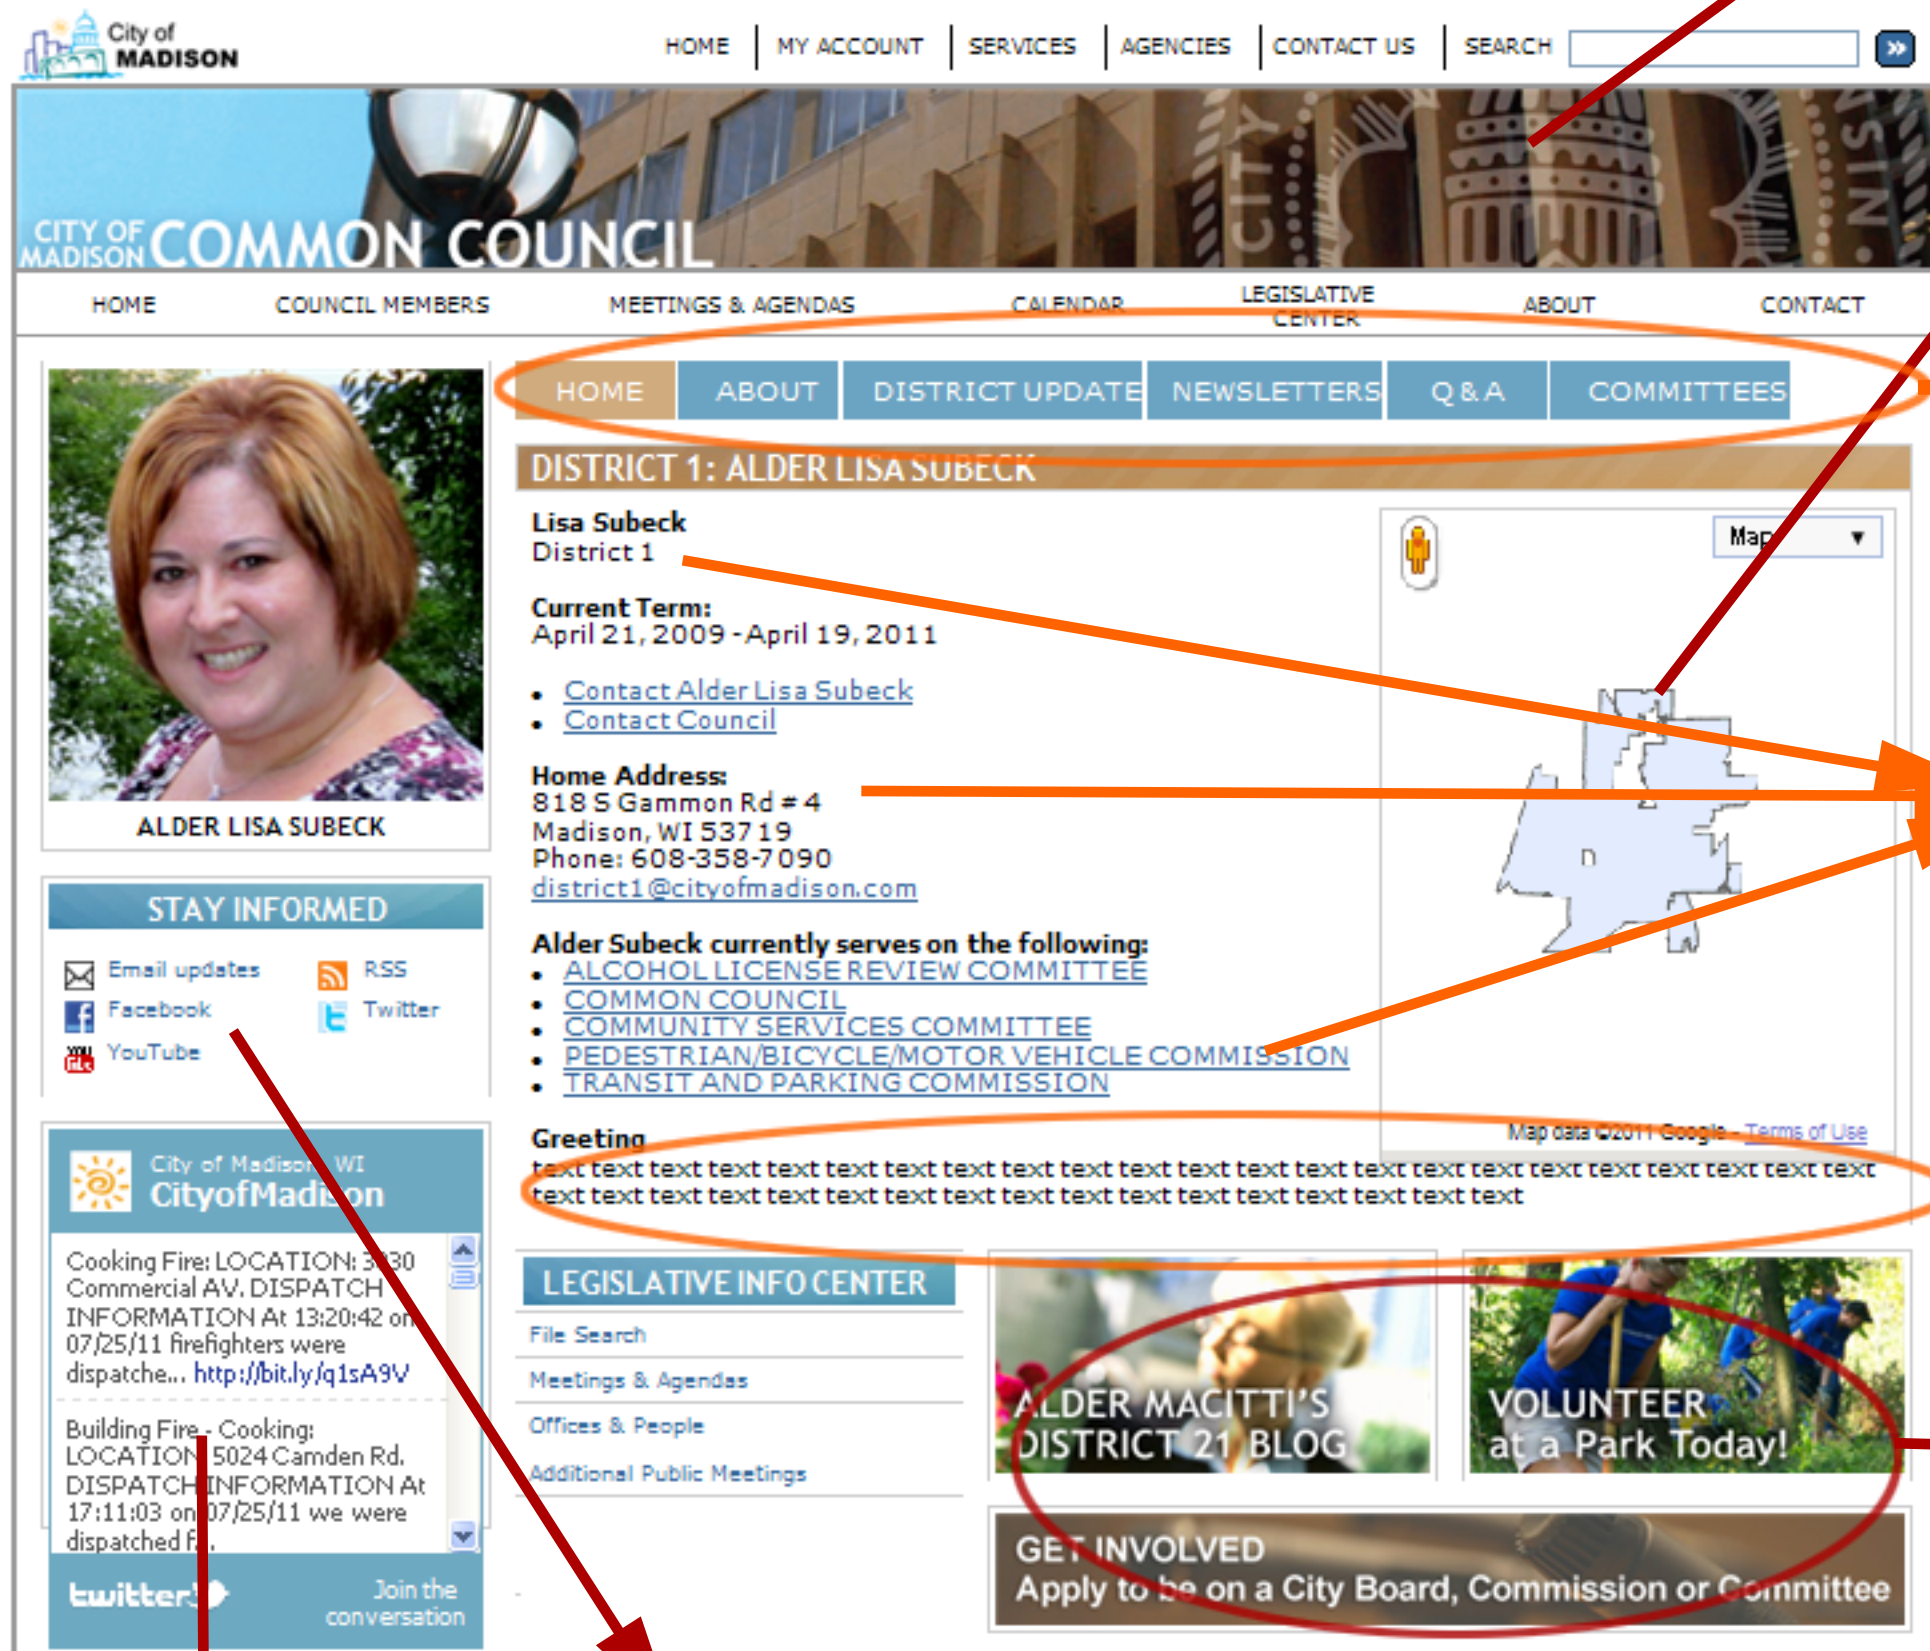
City of MADISON

HOME | MY ACCOUNT | SERVICES | AGENCIES | CONTACT US | SEARCH

CITY OF MADISON COMMON COUNCIL

HOME COUNCIL MEMBERS MEETINGS & AGENDAS CALENDAR LEGISLATIVE CENTER ABOUT CONTACT

HOME ABOUT DISTRICT UPDATE NEWSLETTERS Q & A COMMITTEES

DISTRICT 1: ALDER LISA SUBECK

ALDER LISA SUBECK

Lisa Subeck
District 1

Current Term:
April 21, 2009 - April 19, 2011

- Contact Alder Lisa Subeck
- Contact Council

Home Address:
818 S Gammon Rd # 4
Madison, WI 53719
Phone: 608-358-7090
district1@cityofmadison.com

Alder Subeck currently serves on the following:
- ALCOHOL LICENSE REVIEW COMMITTEE
- COMMON COUNCIL
- COMMUNITY SERVICES COMMITTEE
- PEDESTRIAN/BICYCLE/MOTOR VEHICLE COMMISSION
- TRANSIT AND PARKING COMMISSION

Map

Map data ©2011 Google - Terms of Use

Greeting
text text text text text text text text text text text text text text text text text text text text text text text text text text text text text text text text text text text text text text text

STAY INFORMED

Email updates RSS
Facebook Twitter
YouTube

City of Madison, WI
CityofMadison

Cooking Fire: LOCATION: 3930 Commercial AV. DISPATCH INFORMATION At 13:20:42 on 07/25/11 firefighters were dispatche... http://bit.ly/q1sA9V

Building Fire - Cooking: LOCATION 5024 Camden Rd. DISPATCH INFORMATION At 17:11:03 on 07/25/11 we were dispatched f...

twitter Join the conversation

LEGISLATIVE INFO CENTER
File Search
Meetings & Agendas
Offices & People
Additional Public Meetings

ALDER MACITTI'S DISTRICT 21 BLOG

VOLUNTEER at a Park Today!

GET INVOLVED
Apply to be on a City Board, Commission or Committee